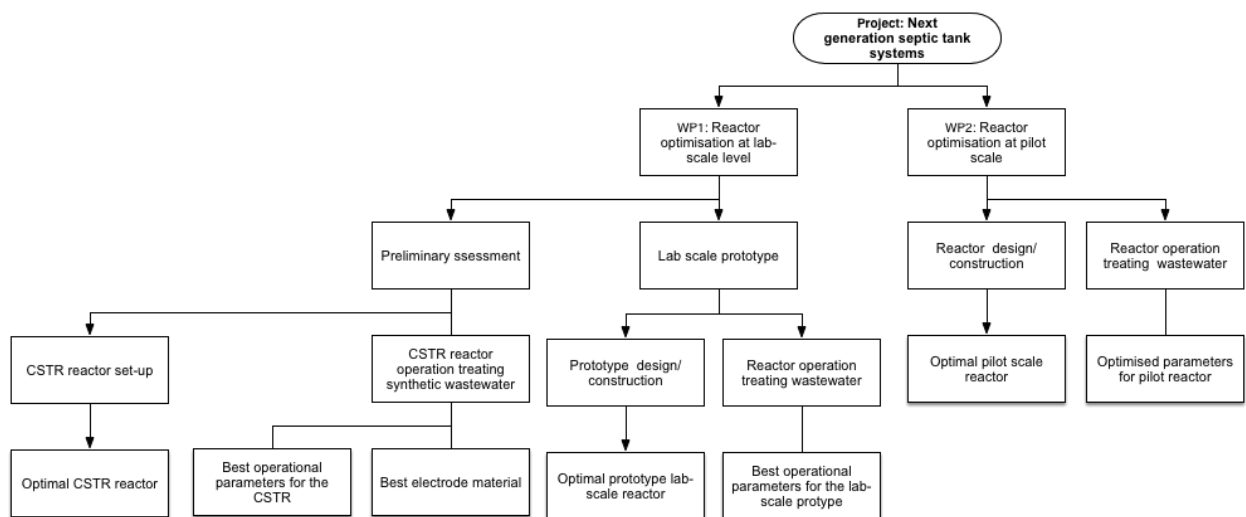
Project: Next generation septic tank systems

WP1: Reactor optimisation at lab-scale level

WP2: Reactor optimisation at pilot scale

Preliminary ssessment

Lab scale prototype

Reactor design/ construction

Reactor operation treating wastewater

CSTR reactor set-up

CSTR reactor operation treating synthetic wastewater

Prototype design/ construction

Reactor operation treating wastewater

Optimal pilot scale reactor

Optimised parameters for pilot reactor

Optimal CSTR reactor

Best operational parameters for the CSTR

Best electrode material

Optimal prototype lab-scale reactor

Best operational parameters for the lab-scale protype